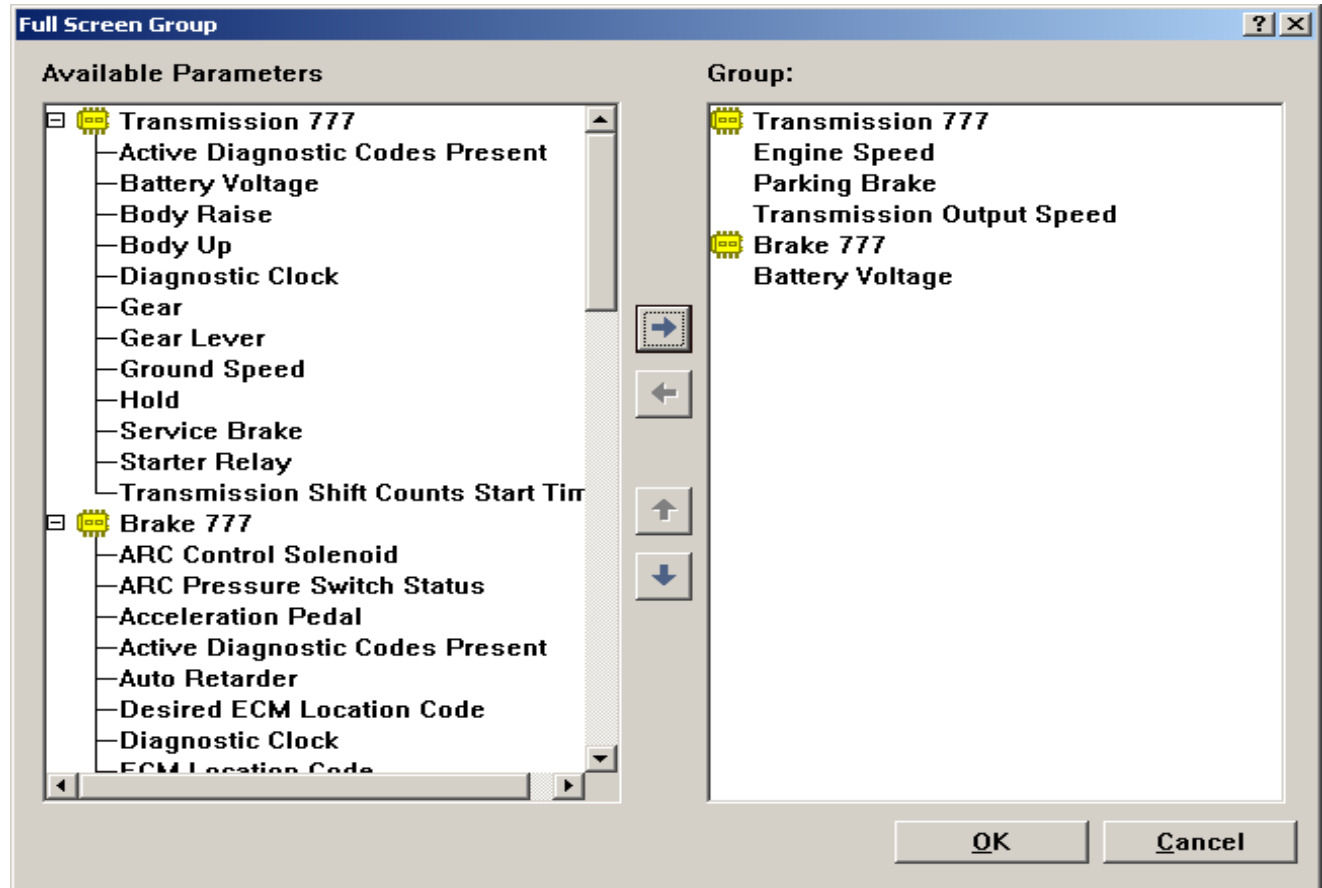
Full Screen Group

? X

Available Parameters

Transmission 777
Active Diagnostic Codes Present
Battery Voltage
Body Raise
Body Up
Diagnostic Clock
Gear
Gear Lever
Ground Speed
Hold
Service Brake
Starter Relay
Transmission Shift Counts Start Tim
Brake 777
ARC Control Solenoid
ARC Pressure Switch Status
Acceleration Pedal
Active Diagnostic Codes Present
Auto Retarder
Desired ECM Location Code
Diagnostic Clock
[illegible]

Group:

Transmission 777
Engine Speed
Parking Brake
Transmission Output Speed
Brake 777
Battery Voltage

OK

Cancel